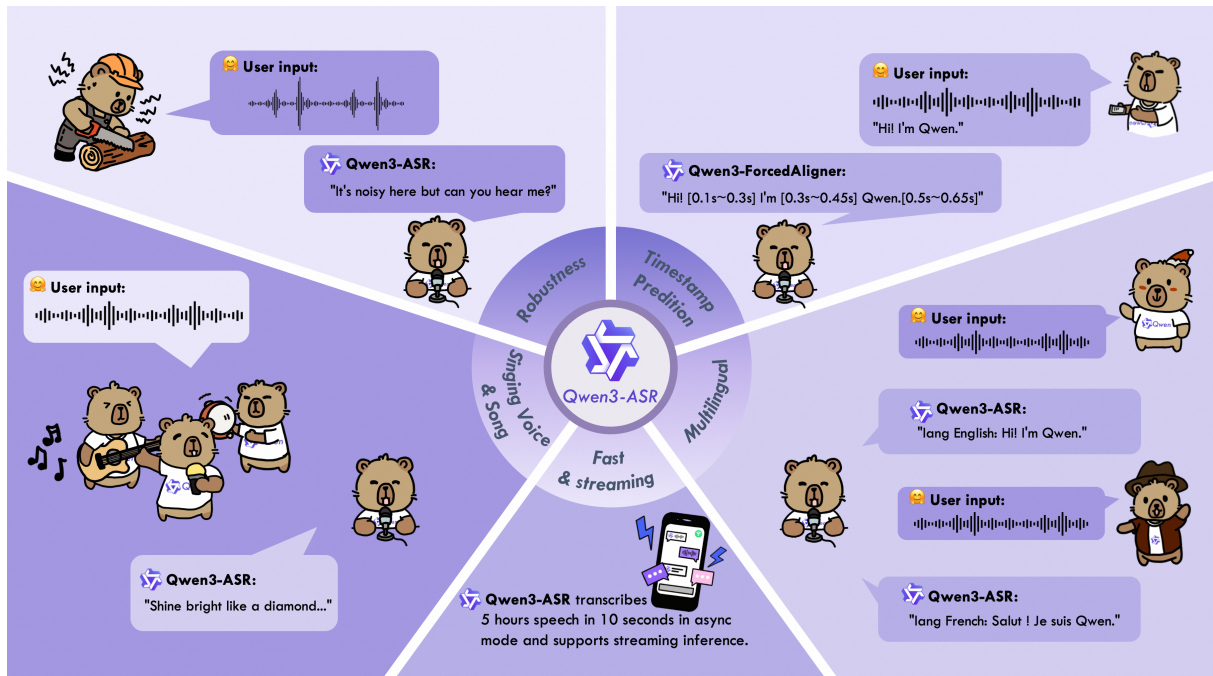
User input:

Qwen3-ASR:
"It's noisy here but can you hear me?"

User input:
"Hi! I'm Qwen."

Qwen3-ForcedAligner:
"Hi! [0.1s~0.3s] I'm [0.3s~0.45s] Qwen.[0.5s~0.65s]"

Robustness

Timestamp Predition

Singing Voice & Song

Qwen3-ASR

Multilingual

Fast & streaming

User input:

User input:

Qwen3-ASR:
"lang English: Hi! I'm Qwen."

User input:

Qwen3-ASR:
"lang French: Salut ! Je suis Qwen."

Qwen3-ASR:
"Shine bright like a diamond..."

Qwen3-ASR transcribes 5 hours speech in 10 seconds in async mode and supports streaming inference.

Qwen